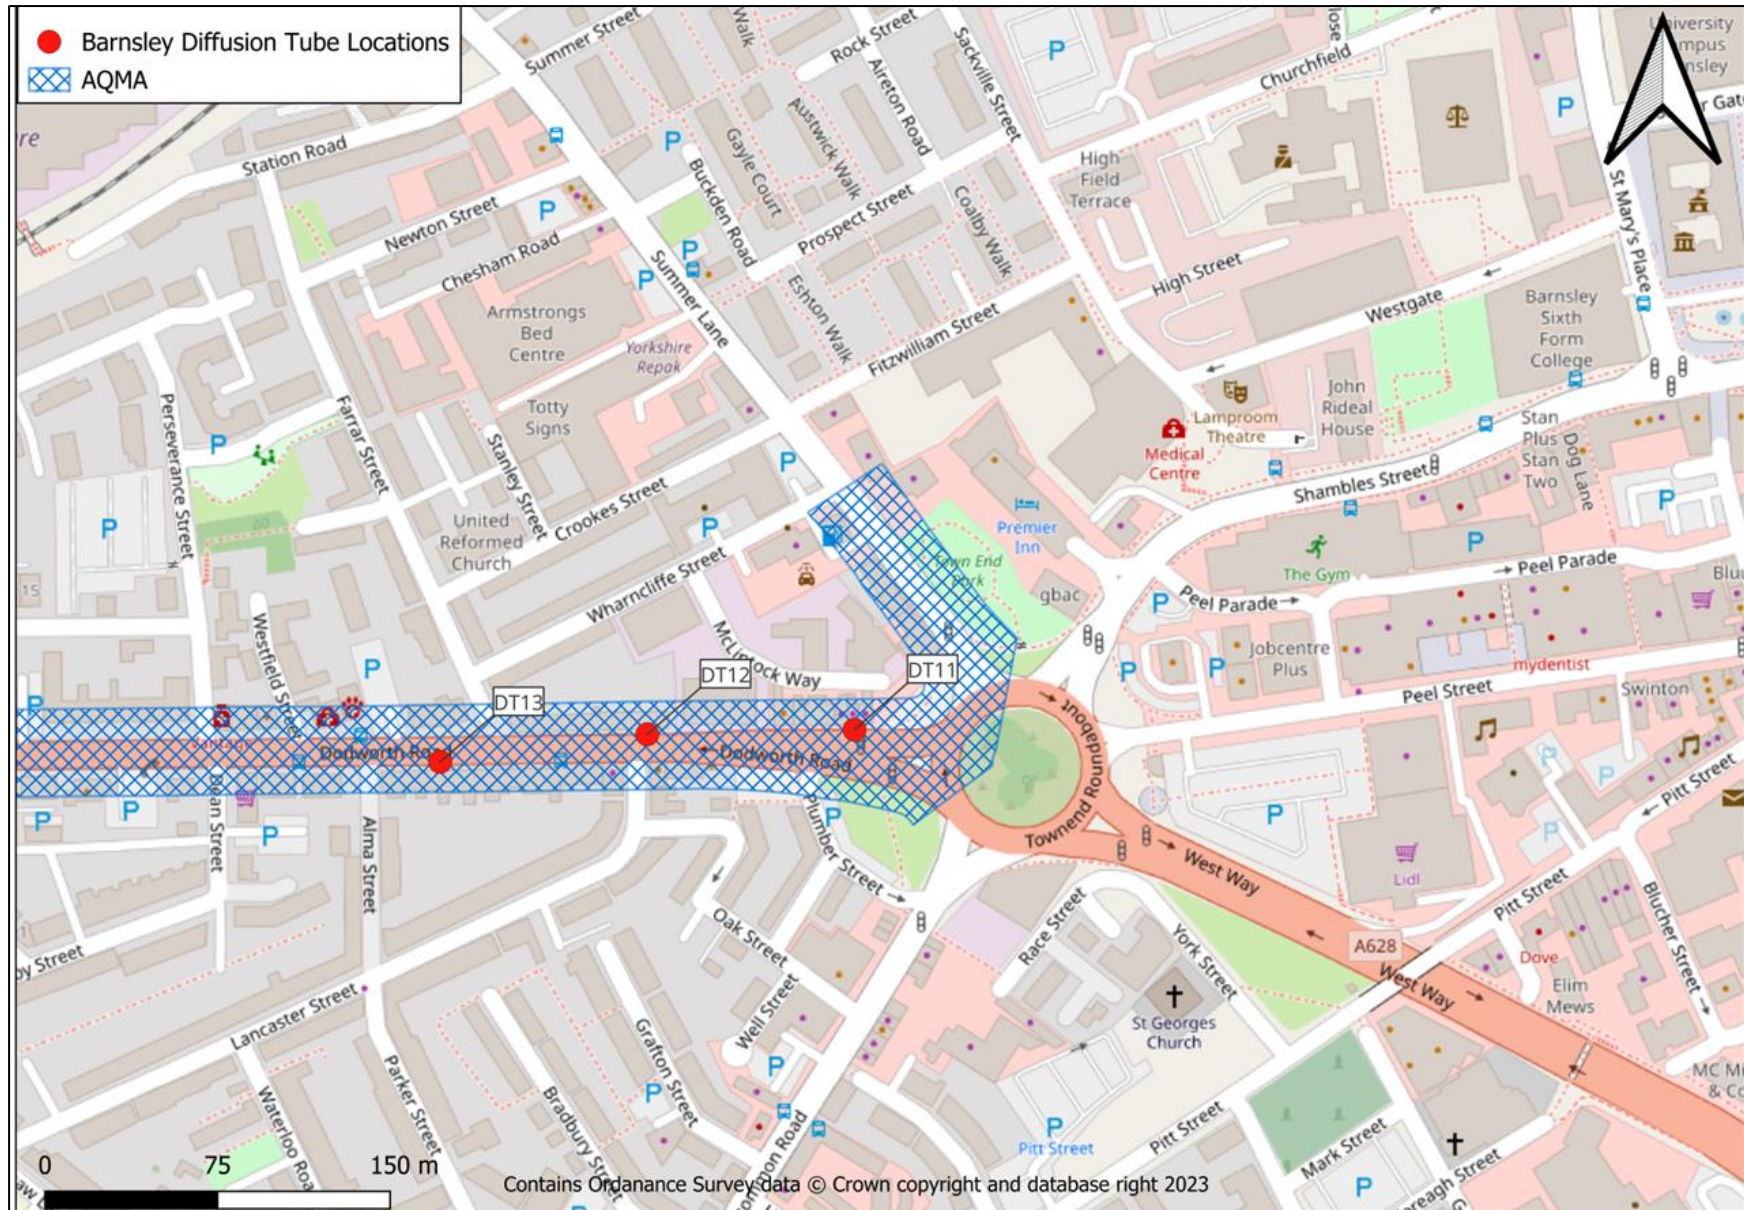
Barnsley Diffusion Tube Locations
AQMA

Summer Street
Rock Street
Sackville Street
Churchfield
University Campus Barnsley
Station Road
Newton Street
Chesham Road
Gayle Court
Austwick Walk
Aireton Road
Buckden Road
Prospect Street
Coalby Walk
High Field Terrace
High Street
Westgate
St Mary's Place
Armstrongs Bed Centre
Yorkshire Repak
Summer Lane
Eshton Walk
Fitzwilliam Street
Barnsley Sixth Form College
Totty Signs
Lamproom Theatre
John Rideal House
Medical Centre
Stan Plus Stan Two
Dog Lane
Perseverance Street
Farrar Street
Stanley Street
Crookes Street
Shambles Street
United Reformed Church
Premier Inn
Town End Park
The Gym
Peel Parade
Wharncliffe Street
gbac
Peel Parade
Westfield Street
McLintock Way
Jobcentre Plus
mydentist
Peel Street
Swinton
DT13
DT12
DT11
Dodworth Road
Dodworth Road
Bean Street
Alma Street
Plumber Street
Townend Roundabout
West Way
Pitt Street
Lidl
Pitt Street
Oak Street
Race Street
York Street
A628
West Way
Dove
Elim Mews
Blucher Street
Lancaster Street
Well Street
Grafton Street
St Georges Church
Parker Street
Waterloo Road
Bradbury Street
Pitt Street
Pitt Street
Mark Street
MC Mi & Co
0
75
150 m
Contains Ordanance Survey data © Crown copyright and database right 2023